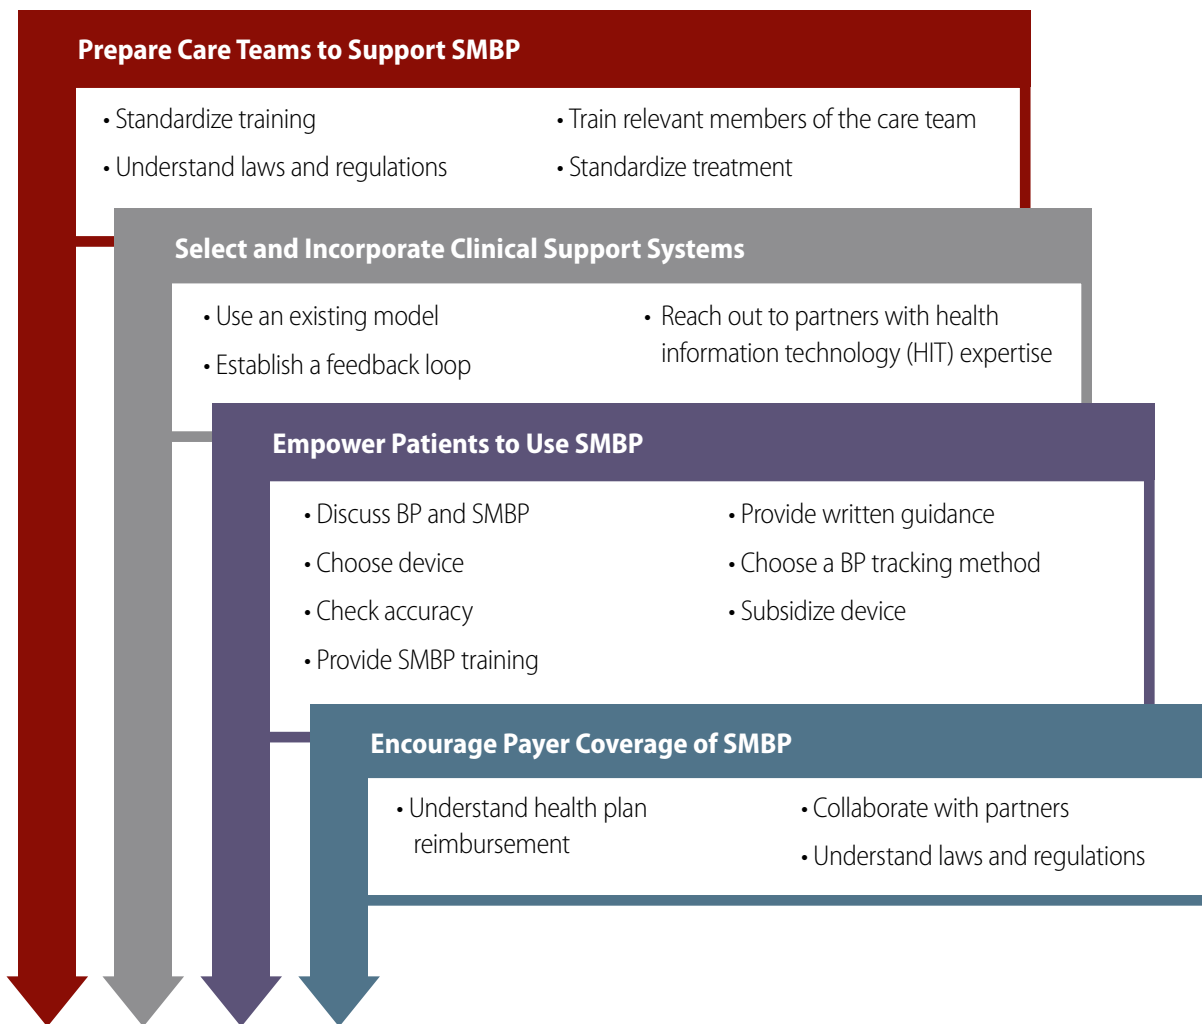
Prepare Care Teams to Support SMBP

• Standardize training
• Understand laws and regulations

• Train relevant members of the care team
• Standardize treatment

Select and Incorporate Clinical Support Systems

• Use an existing model
• Establish a feedback loop

• Reach out to partners with health information technology (HIT) expertise

Empower Patients to Use SMBP

• Discuss BP and SMBP
• Choose device
• Check accuracy
• Provide SMBP training

• Provide written guidance
• Choose a BP tracking method
• Subsidize device

Encourage Payer Coverage of SMBP

• Understand health plan reimbursement

• Collaborate with partners
• Understand laws and regulations